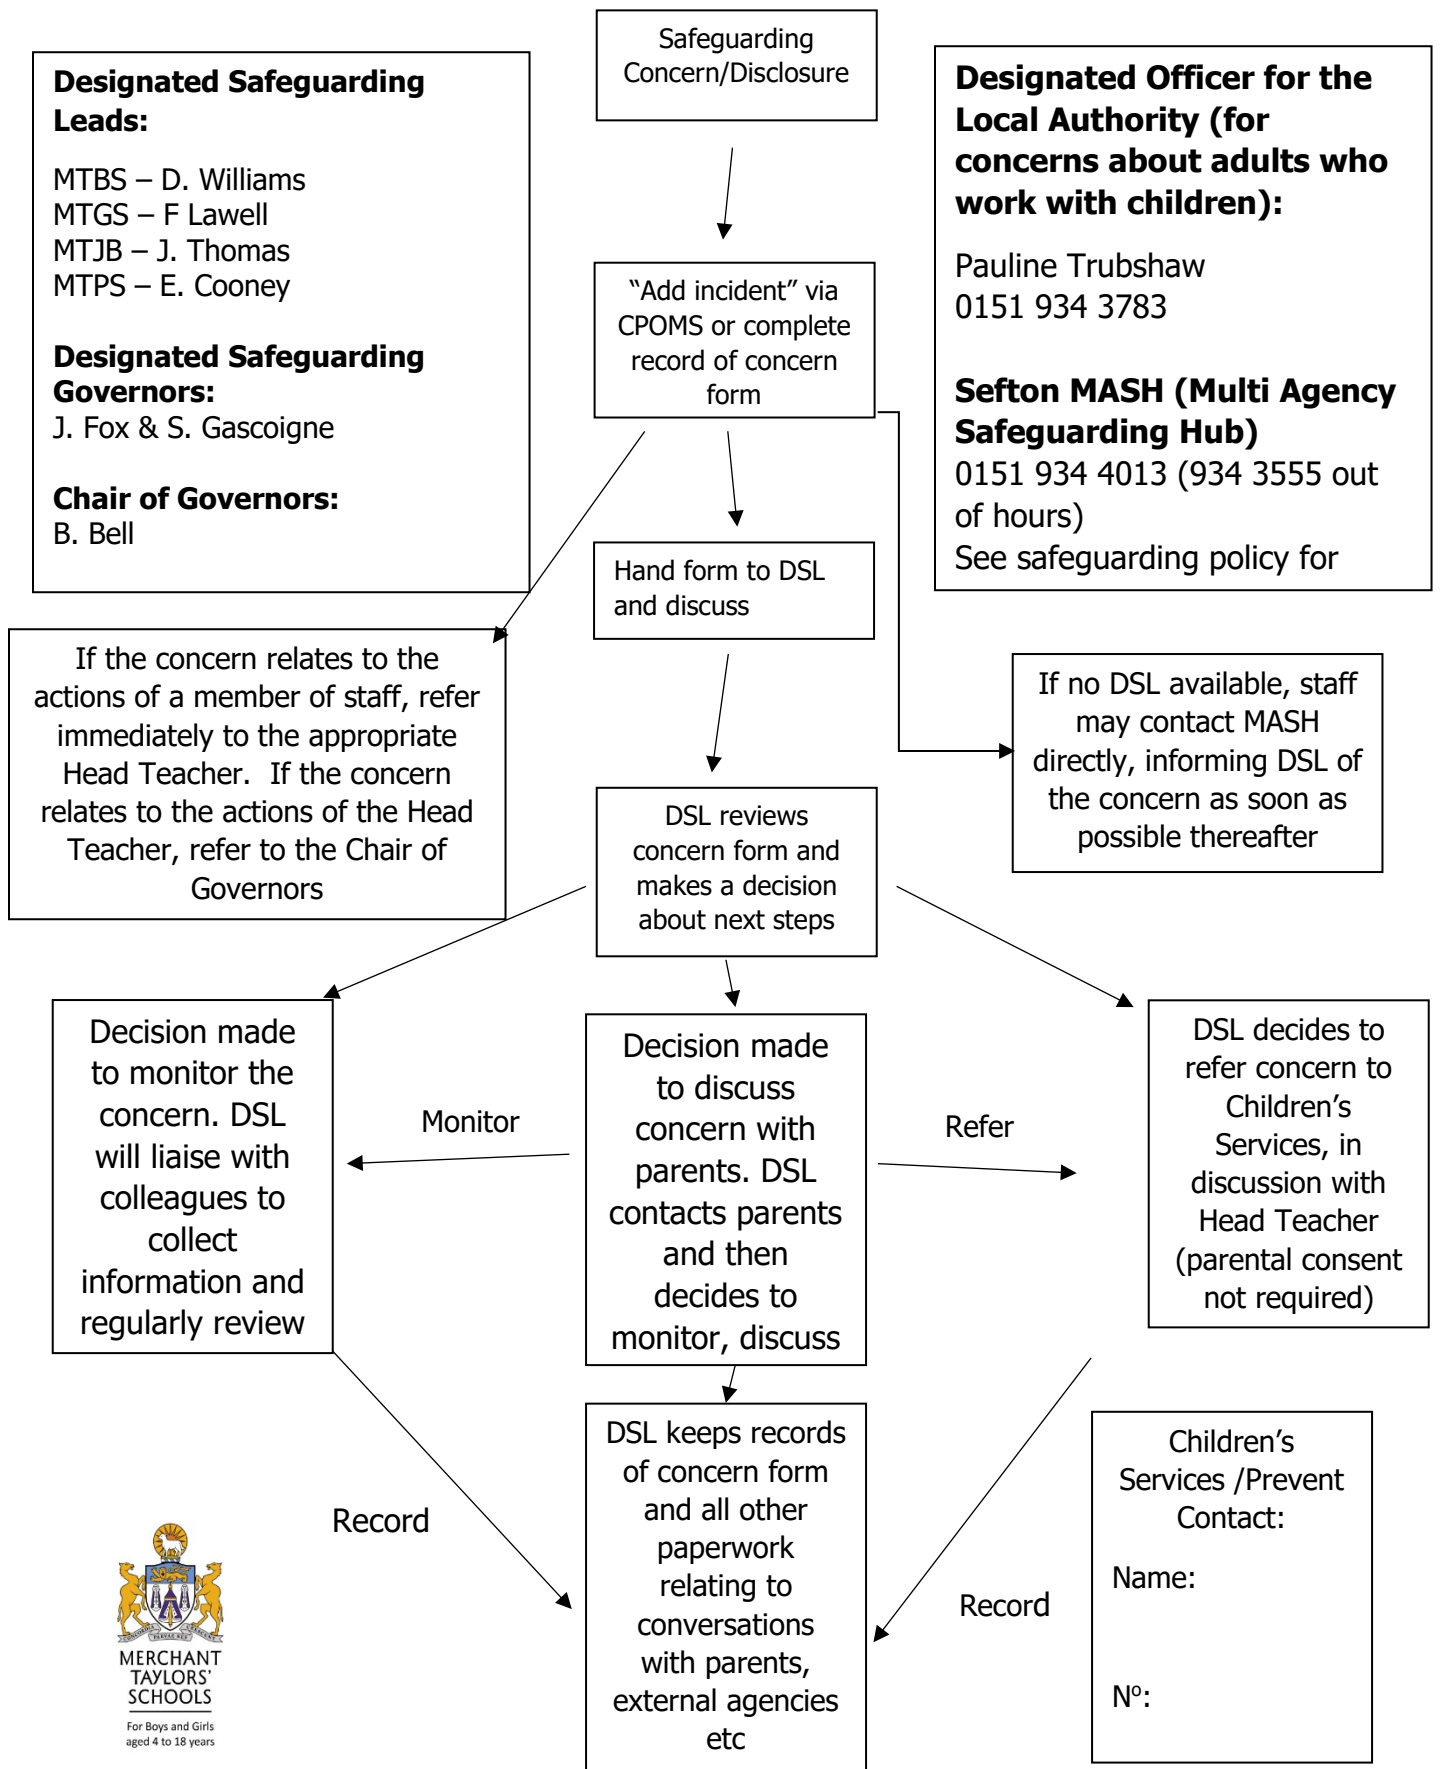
Designated Safeguarding Leads:

MTBS – D. Williams
MTGS – F Lawell
MTJB – J. Thomas
MTPS – E. Cooney

Designated Safeguarding Governors:
J. Fox & S. Gascoigne

Chair of Governors:
B. Bell

Safeguarding Concern/Disclosure

Designated Officer for the Local Authority (for concerns about adults who work with children):

Pauline Trubshaw
0151 934 3783

Sefton MASH (Multi Agency Safeguarding Hub)
0151 934 4013 (934 3555 out of hours)
See safeguarding policy for

"Add incident" via CPOMS or complete record of concern form

Hand form to DSL and discuss

If the concern relates to the actions of a member of staff, refer immediately to the appropriate Head Teacher. If the concern relates to the actions of the Head Teacher, refer to the Chair of Governors

If no DSL available, staff may contact MASH directly, informing DSL of the concern as soon as possible thereafter

DSL reviews concern form and makes a decision about next steps

Decision made to monitor the concern. DSL will liaise with colleagues to collect information and regularly review

Monitor

Decision made to discuss concern with parents. DSL contacts parents and then decides to monitor, discuss

Refer

DSL decides to refer concern to Children's Services, in discussion with Head Teacher (parental consent not required)

Record

DSL keeps records of concern form and all other paperwork relating to conversations with parents, external agencies etc

Record

Children's Services /Prevent Contact:

Name:

N$^o$:

MERCHANT TAYLORS' SCHOOLS
For Boys and Girls aged 4 to 18 years